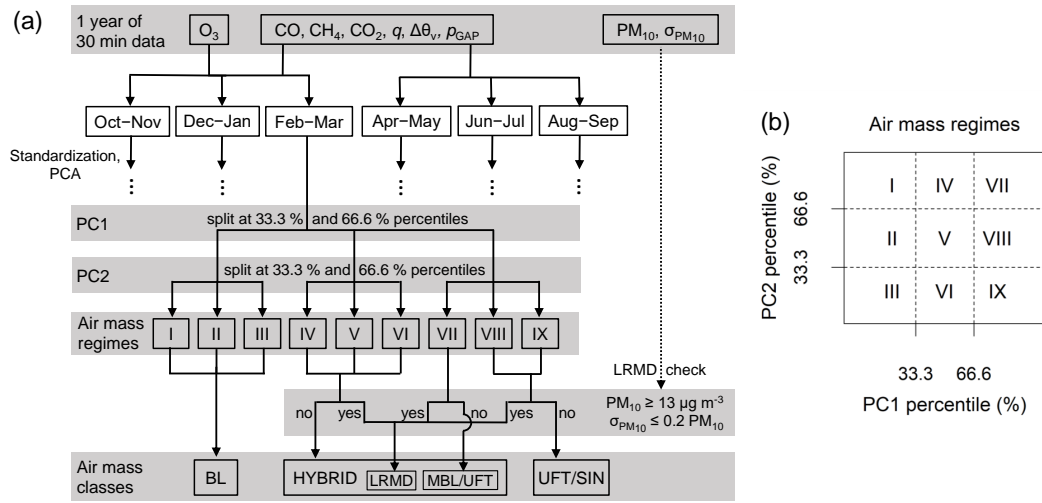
(a)

1 year of 30 min data

$O_3$

CO, $CH_4$, $CO_2$, $q$, $\Delta\theta_v$, $p_{GAP}$

$PM_{10}$, $\sigma_{PM_{10}}$

Oct–Nov
Dec–Jan
Feb–Mar
Apr–May
Jun–Jul
Aug–Sep

Standardization, PCA

PC1
split at 33.3 % and 66.6 % percentiles

PC2
split at 33.3 % and 66.6 % percentiles

Air mass regimes
I
II
III
IV
V
VI
VII
VIII
IX

LRMD check

no
yes
yes
no
yes
no

$PM_{10} \geq 13$ µg m$^{-3}$
$\sigma_{PM_{10}} \leq 0.2$ $PM_{10}$

Air mass classes
BL
HYBRID
LRMD
MBL/UFT
UFT/SIN

(b)

Air mass regimes

PC2 percentile (%)
66.6
33.3

| I | IV | VII |
|---|---|---|
| II | V | VIII |
| III | VI | IX |

33.3
66.6
PC1 percentile (%)